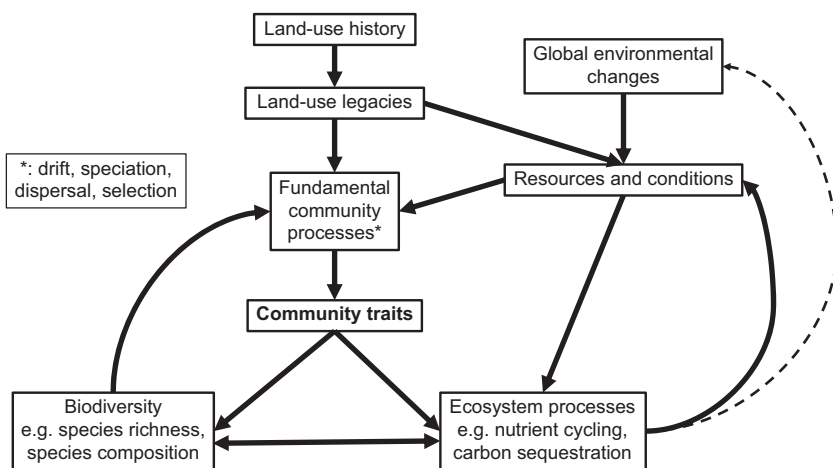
Land-use history

Global environmental changes

Land-use legacies

*: drift, speciation, dispersal, selection

Fundamental community processes*

Resources and conditions

Community traits

Biodiversity
e.g. species richness, species composition

Ecosystem processes
e.g. nutrient cycling, carbon sequestration